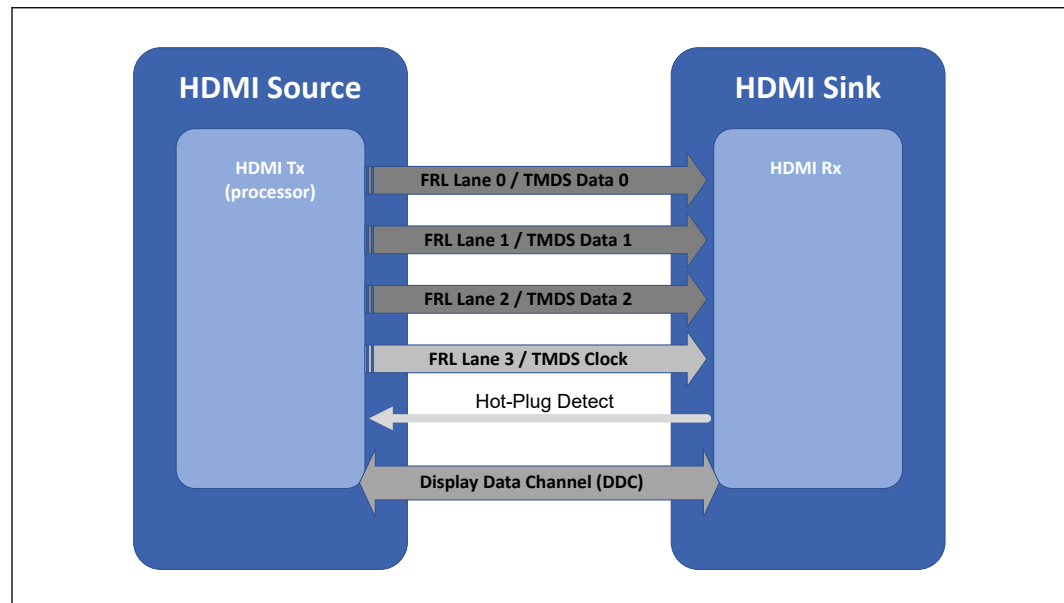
HDMI Source

HDMI Tx
(processor)

HDMI Sink

HDMI Rx

FRL Lane 0 / TMDS Data 0

FRL Lane 1 / TMDS Data 1

FRL Lane 2 / TMDS Data 2

FRL Lane 3 / TMDS Clock

Hot-Plug Detect

Display Data Channel (DDC)